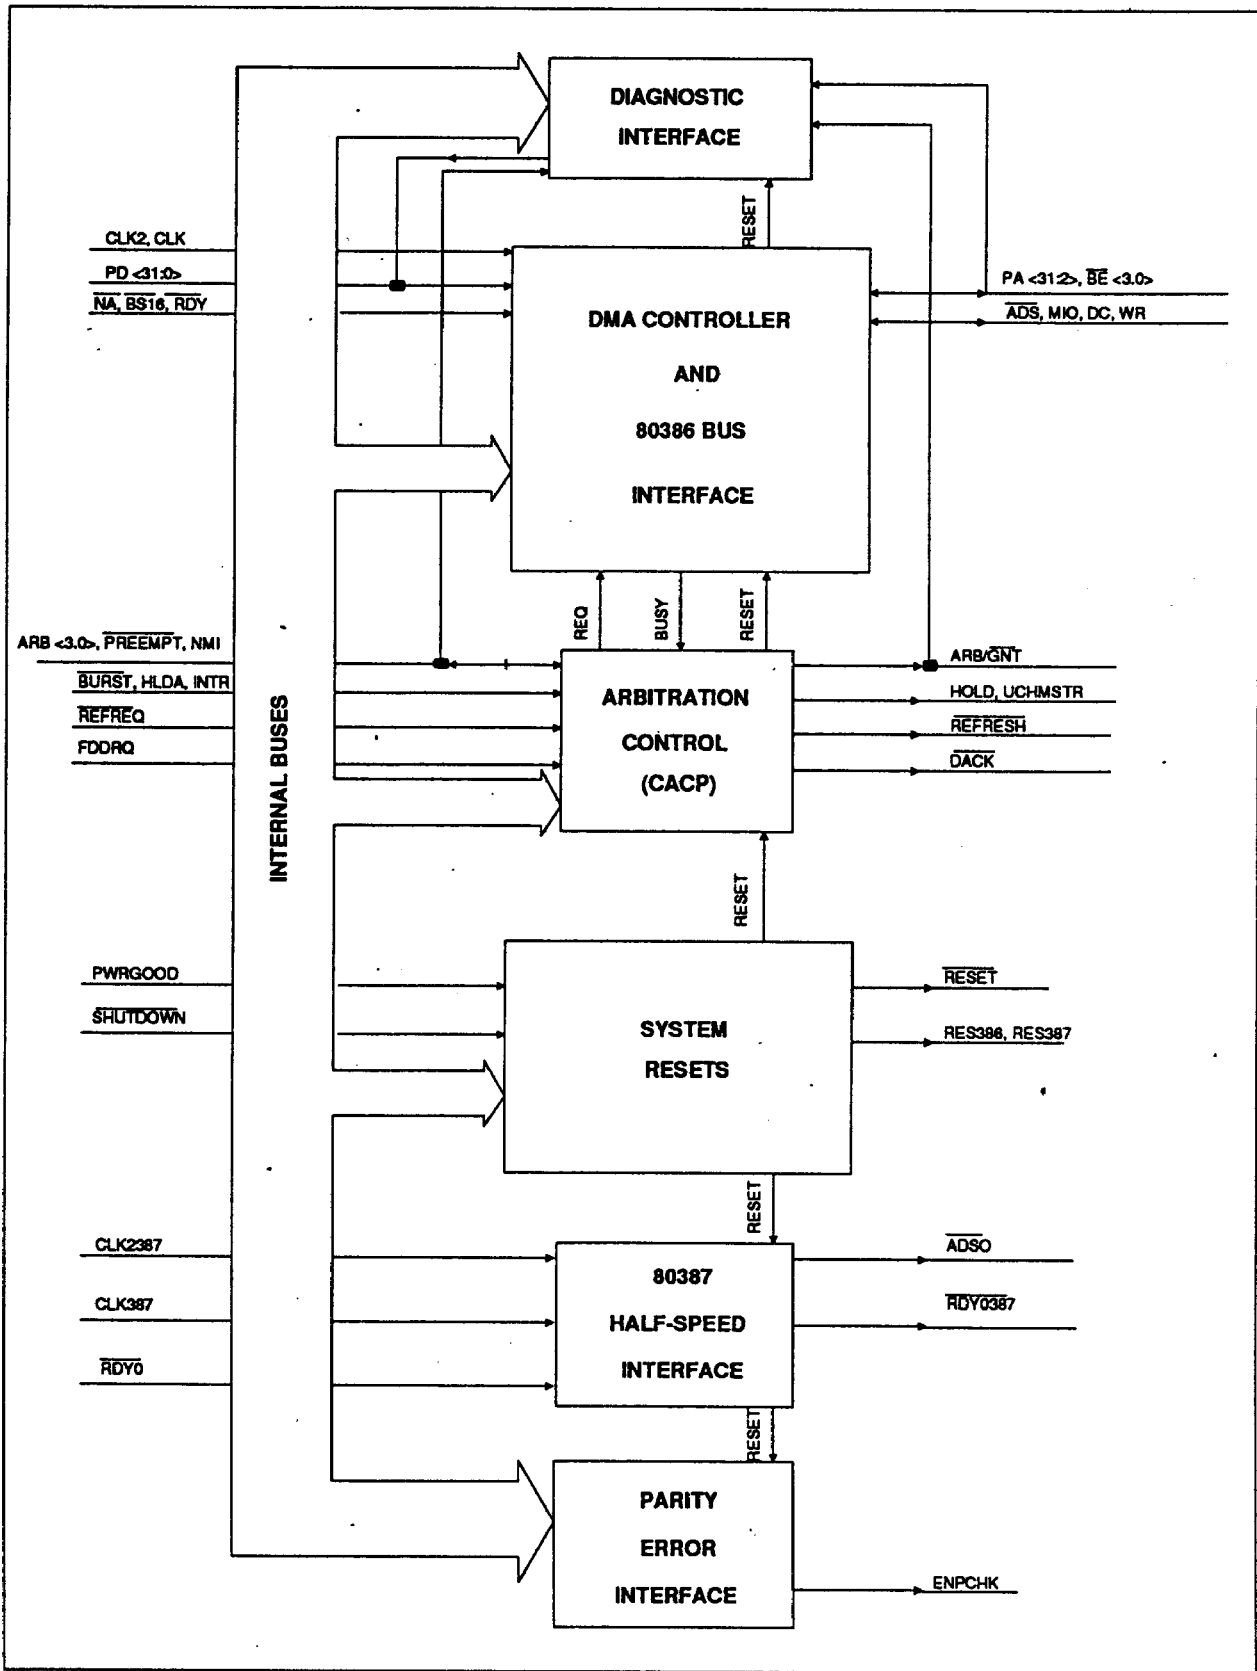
DIAGNOSTIC INTERFACE

RESET

CLK2, CLK

PD <31:0>

$\overline{NA}$, BS16, $\overline{RDY}$

DMA CONTROLLER AND 80386 BUS INTERFACE

PA <31:2>, $\overline{BE}$ <3.0>

$\overline{ADS}$, MIO, DC, WR

REQ

BUSY

RESET

ARB <3.0>, $\overline{PREEMPT}$, NMI

$\overline{BURST}$, HLDA, INTR

$\overline{REFREQ}$

FDDRQ

INTERNAL BUSES

ARBITRATION CONTROL (CACP)

ARB/$\overline{GNT}$

HOLD, UCHMSTR

$\overline{REFRESH}$

$\overline{DACK}$

RESET

PWRGOOD

$\overline{SHUTDOWN}$

SYSTEM RESETS

$\overline{RESET}$

RES386, RES387

RESET

CLK2387

CLK387

$\overline{RDY0}$

80387 HALF-SPEED INTERFACE

$\overline{ADSO}$

$\overline{RDY0387}$

RESET

PARITY ERROR INTERFACE

ENPCHK